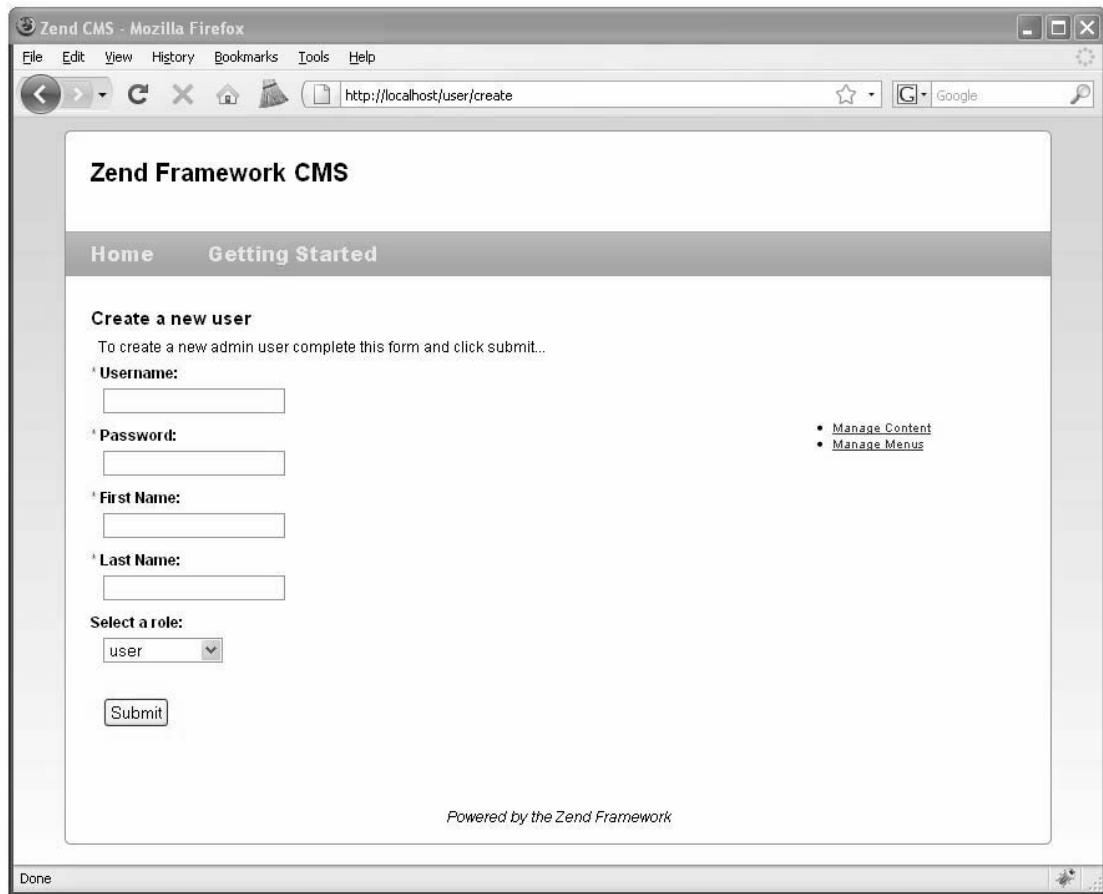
Zend CMS - Mozilla Firefox

File Edit View History Bookmarks Tools Help

http://localhost/user/create

Google

Zend Framework CMS

Home Getting Started

Create a new user

To create a new admin user complete this form and click submit...

* Username:

* Password:

* First Name:

* Last Name:

Select a role:

user

Submit

- Manage Content
- Manage Menus

Powered by the Zend Framework

Done